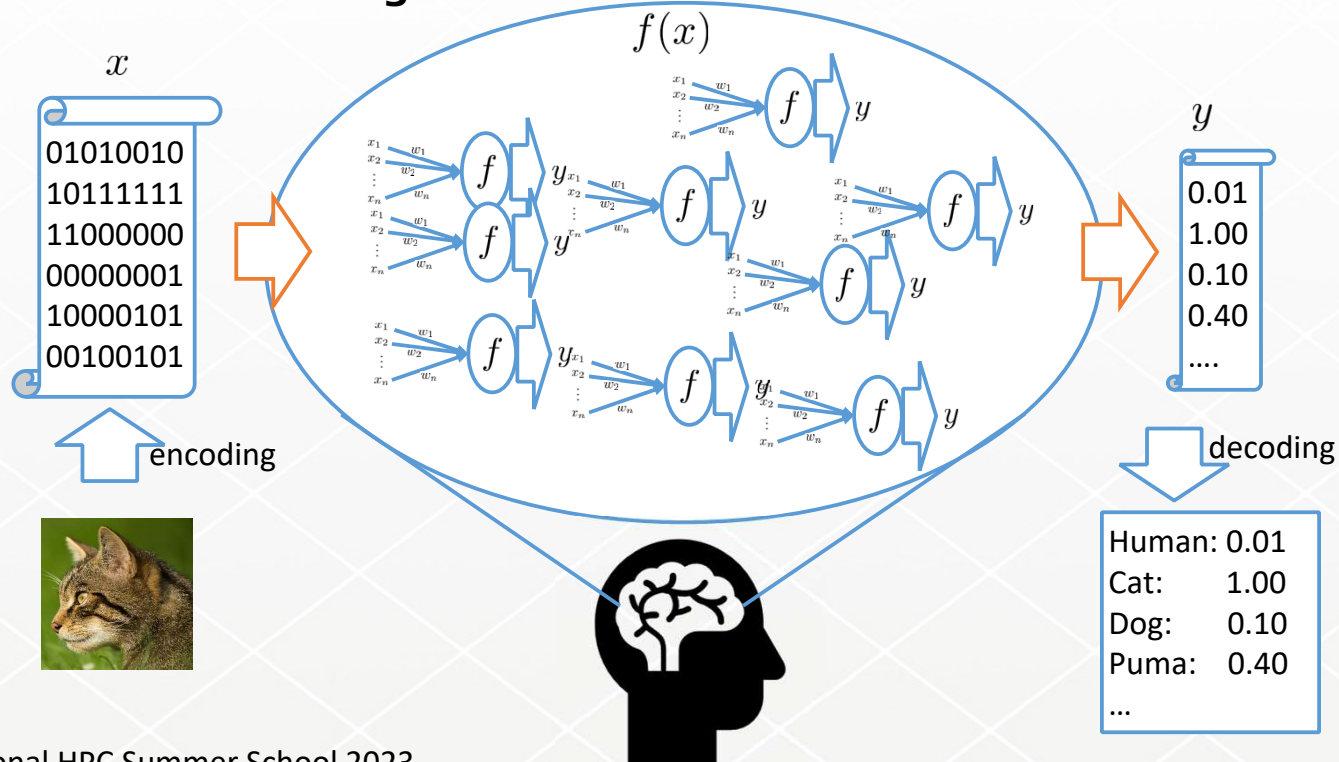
$f(x)$

$x$

01010010
10111111
11000000
00000001
10000101
00100101

encoding

$x_1$ $x_2$ $\vdots$ $x_n$ $w_1$ $w_2$ $w_n$ $f$ $y$

$x_1$ $x_2$ $\vdots$ $x_n$ $w_1$ $w_2$ $w_n$ $f$ $y$

$x_1$ $x_2$ $\vdots$ $x_n$ $w_1$ $w_2$ $w_n$ $f$ $y$

$x_1$ $x_2$ $\vdots$ $x_n$ $w_1$ $w_2$ $w_n$ $f$ $y$

$x_1$ $x_2$ $\vdots$ $x_n$ $w_1$ $w_2$ $w_n$ $f$ $y$

$x_1$ $x_2$ $\vdots$ $x_n$ $w_1$ $w_2$ $w_n$ $f$ $y$

$x_1$ $x_2$ $\vdots$ $x_n$ $w_1$ $w_2$ $w_n$ $f$ $y$

$x_1$ $x_2$ $\vdots$ $x_n$ $w_1$ $w_2$ $w_n$ $f$ $y$

$x_1$ $x_2$ $\vdots$ $x_n$ $w_1$ $w_2$ $w_n$ $f$ $y$

$y$

0.01
1.00
0.10
0.40
….

decoding

Human: 0.01
Cat: 1.00
Dog: 0.10
Puma: 0.40
…

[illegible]onal HPC Summer School 2023